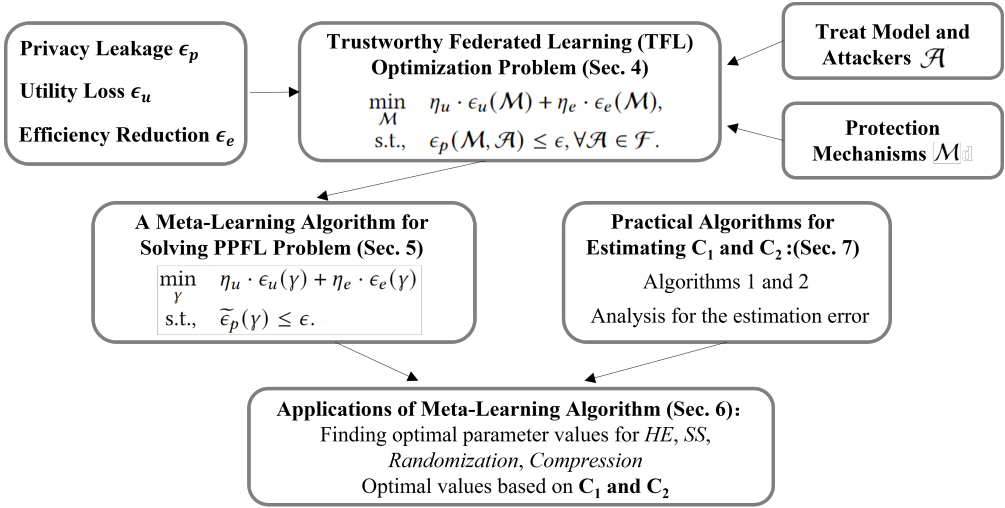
Privacy Leakage $\epsilon_p$

Utility Loss $\epsilon_u$

Efficiency Reduction $\epsilon_e$

Trustworthy Federated Learning (TFL) Optimization Problem (Sec. 4)

$\min_{\mathcal{M}} \quad \eta_u \cdot \epsilon_u(\mathcal{M}) + \eta_e \cdot \epsilon_e(\mathcal{M}),$
$\text{s.t.,} \quad \epsilon_p(\mathcal{M}, \mathcal{A}) \leq \epsilon, \forall \mathcal{A} \in \mathcal{F}.$

Treat Model and Attackers $\mathcal{A}$

Protection Mechanisms $\mathcal{M}_d$

A Meta-Learning Algorithm for Solving PPFL Problem (Sec. 5)

$\min_{\gamma} \quad \eta_u \cdot \epsilon_u(\gamma) + \eta_e \cdot \epsilon_e(\gamma)$
$\text{s.t.,} \quad \widetilde{\epsilon_p}(\gamma) \leq \epsilon.$

Practical Algorithms for Estimating $C_1$ and $C_2$ :(Sec. 7)

Algorithms 1 and 2

Analysis for the estimation error

Applications of Meta-Learning Algorithm (Sec. 6):

Finding optimal parameter values for *HE*, *SS*, *Randomization*, *Compression*

Optimal values based on $C_1$ and $C_2$